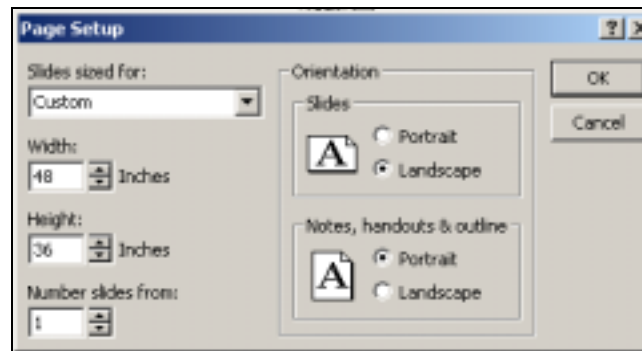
Page Setup

?

Slides sized for:

Custom

Width:

48 Inches

Height:

36 Inches

Number slides from:

1

Orientation

Slides

A

Portrait

Landscape

Notes, handouts & outline

A

Portrait

Landscape

OK

Cancel